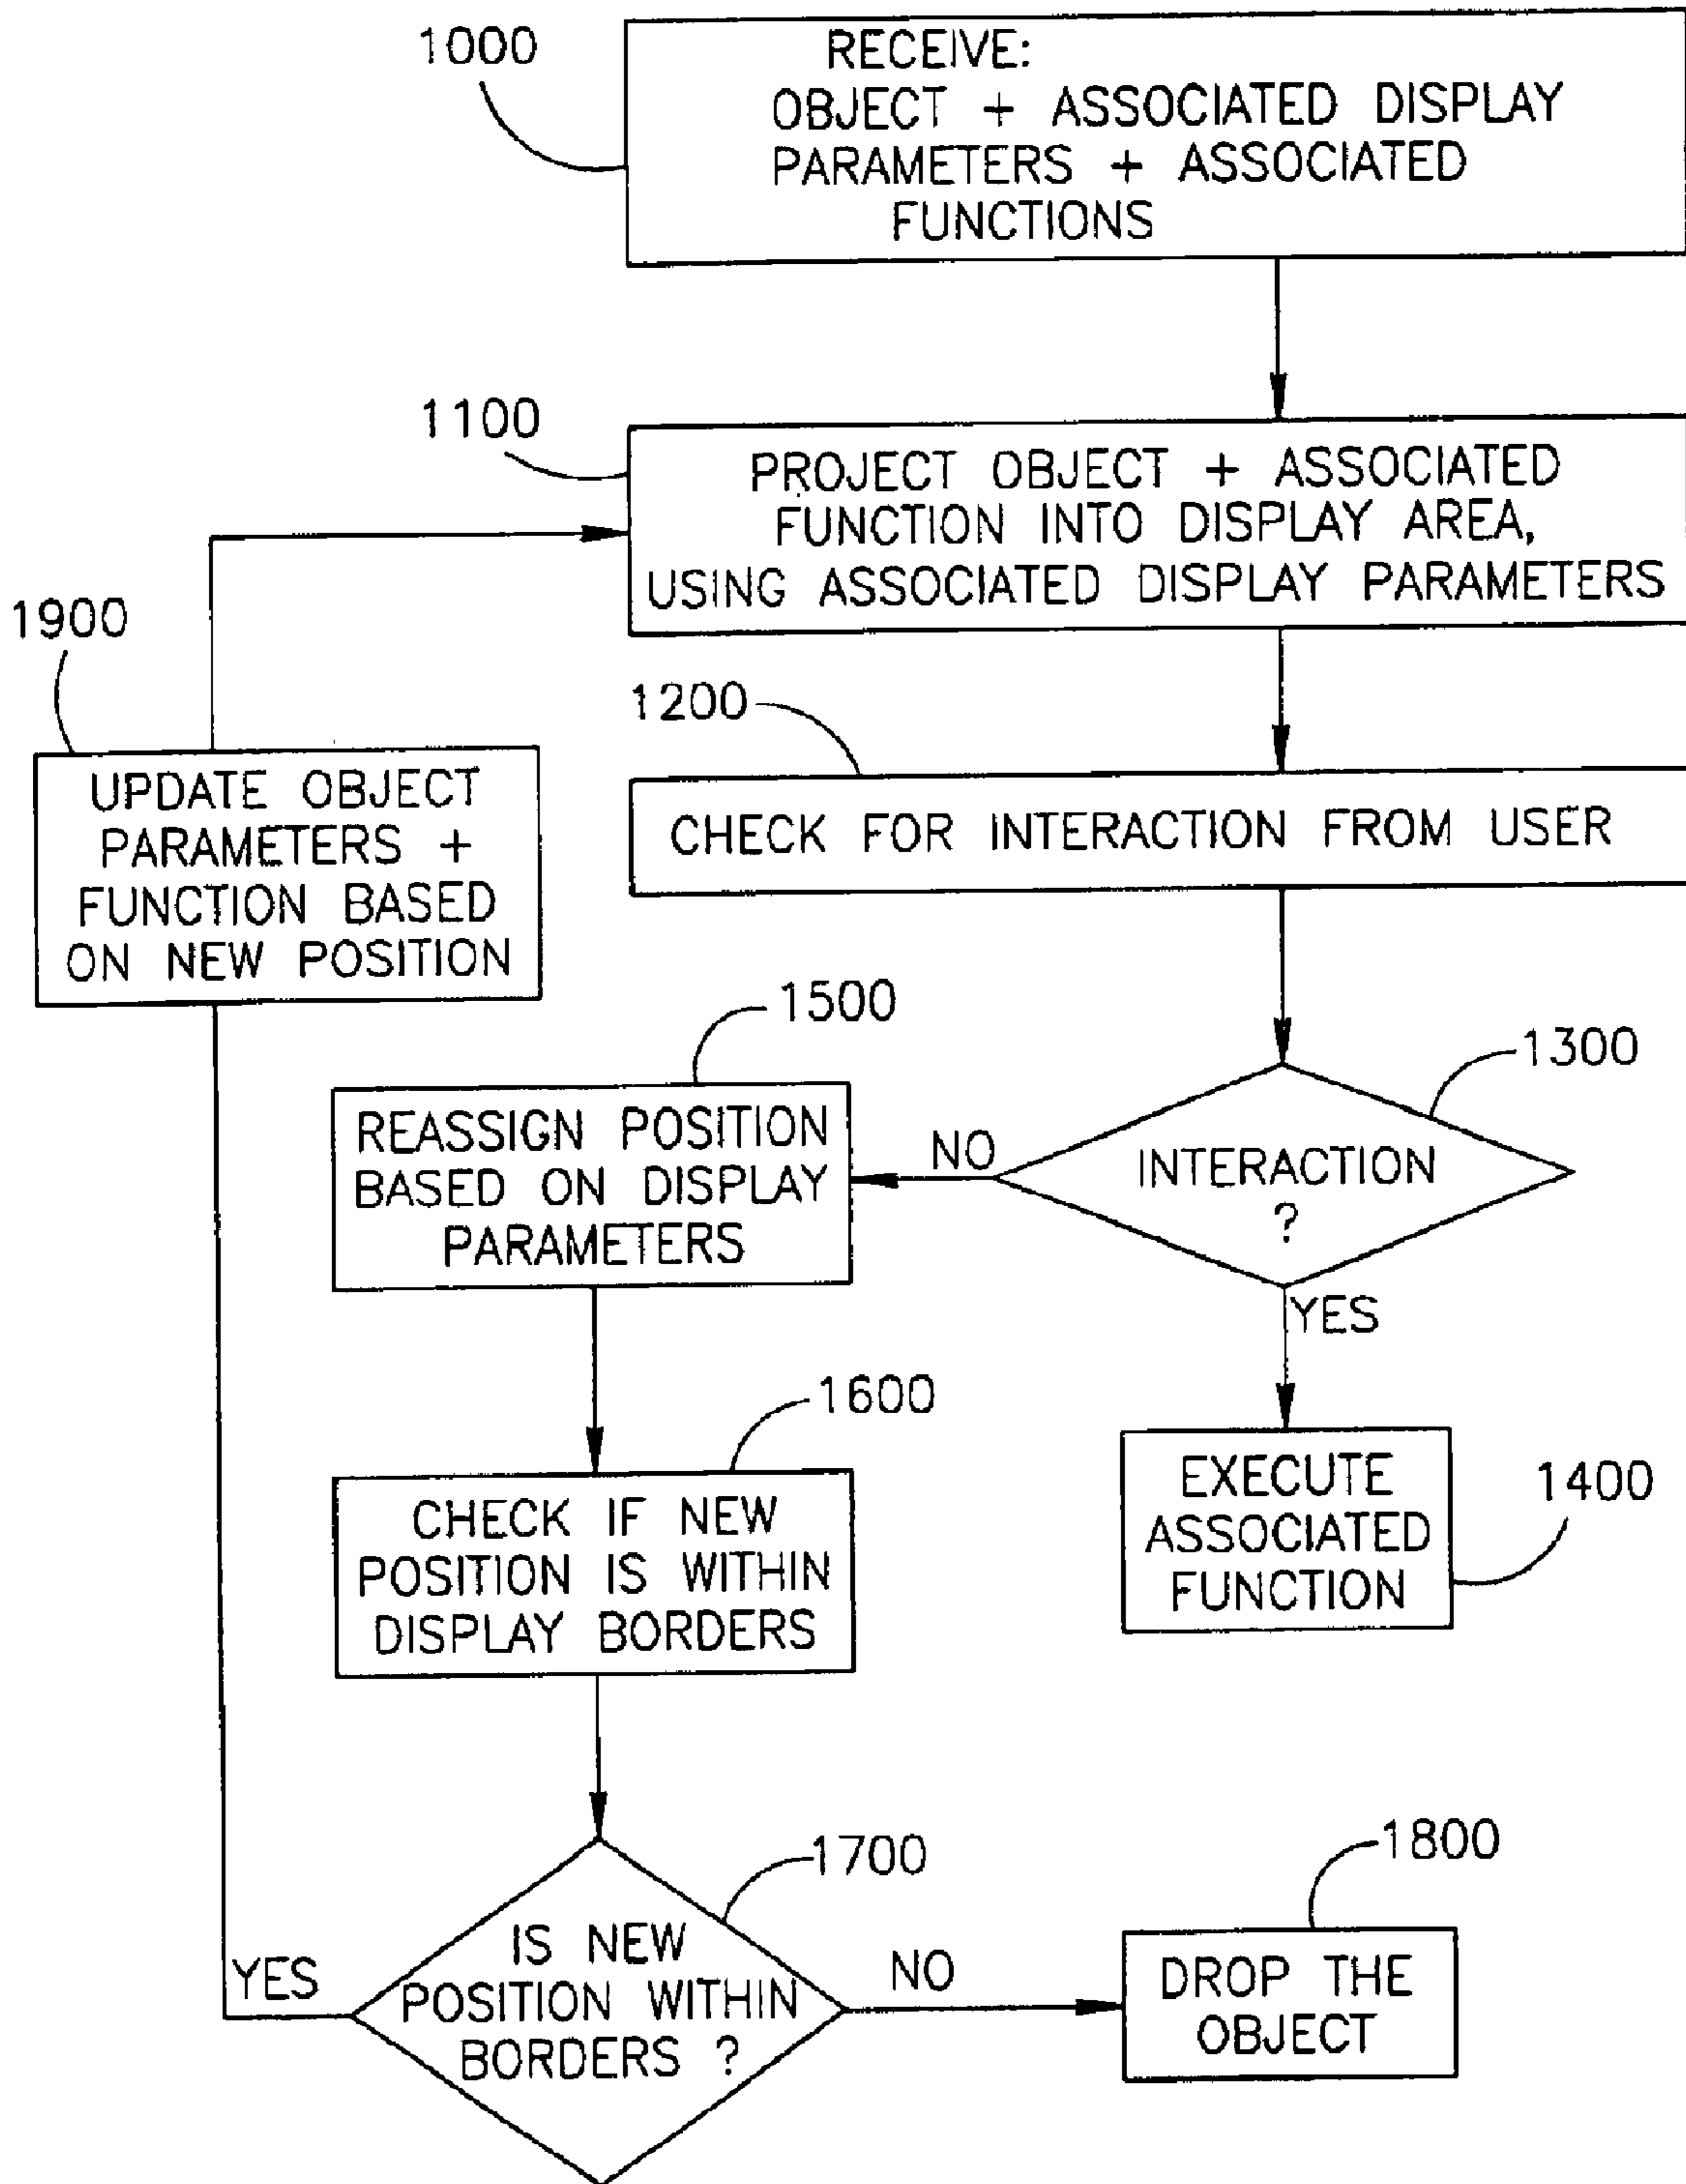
1000

RECEIVE:
OBJECT + ASSOCIATED DISPLAY PARAMETERS + ASSOCIATED FUNCTIONS

1100

PROJECT OBJECT + ASSOCIATED FUNCTION INTO DISPLAY AREA, USING ASSOCIATED DISPLAY PARAMETERS

1900

1200

UPDATE OBJECT PARAMETERS + FUNCTION BASED ON NEW POSITION

CHECK FOR INTERACTION FROM USER

1500

1300

REASSIGN POSITION BASED ON DISPLAY PARAMETERS

NO

INTERACTION ?

YES

1600

CHECK IF NEW POSITION IS WITHIN DISPLAY BORDERS

EXECUTE ASSOCIATED FUNCTION

1400

1700

1800

YES

IS NEW POSITION WITHIN BORDERS ?

NO

DROP THE OBJECT